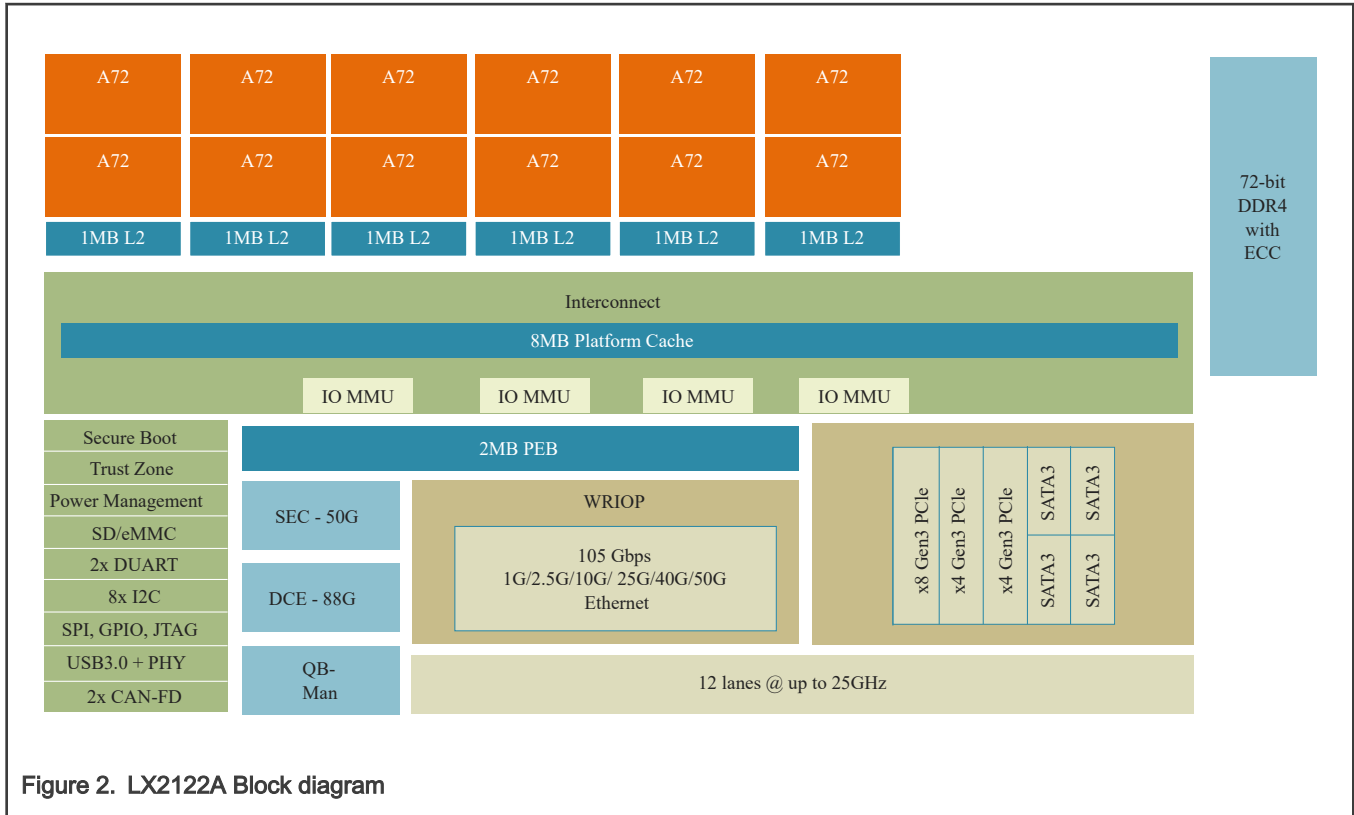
A72
A72
A72
A72
A72
A72
A72
A72
A72
A72
A72
A72
1MB L2
1MB L2
1MB L2
1MB L2
1MB L2
1MB L2

72-bit DDR4 with ECC

Interconnect
8MB Platform Cache
IO MMU
IO MMU
IO MMU
IO MMU

Secure Boot
Trust Zone
Power Management
SD/eMMC
2x DUART
8x I2C
SPI, GPIO, JTAG
USB3.0 + PHY
2x CAN-FD

2MB PEB
SEC - 50G
DCE - 88G
QB-Man

WRIOP
105 Gbps
1G/2.5G/10G/ 25G/40G/50G
Ethernet

x8 Gen3 PCIe
x4 Gen3 PCIe
x4 Gen3 PCIe
SATA3
SATA3
SATA3
SATA3

12 lanes @ up to 25GHz

Figure 2. LX2122A Block diagram